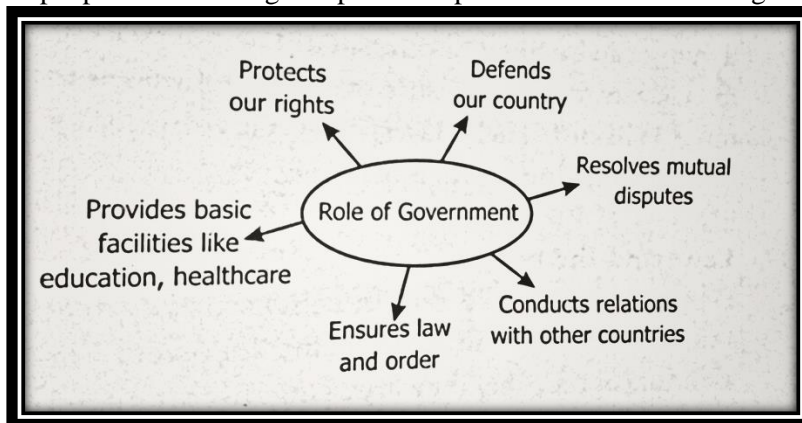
Role of Government

Protects our rights

Defends our country

Resolves mutual disputes

Provides basic facilities like education, healthcare

Ensures law and order

Conducts relations with other countries